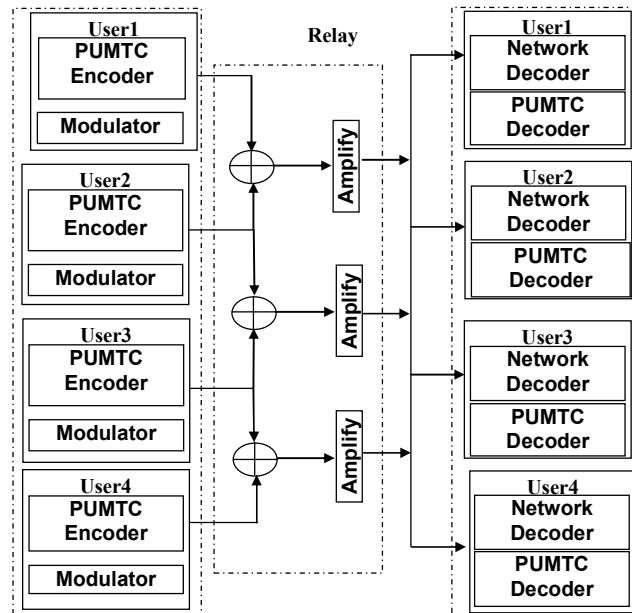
User1
PUMTC Encoder
Modulator

User2
PUMTC Encoder
Modulator

User3
PUMTC Encoder
Modulator

User4
PUMTC Encoder
Modulator

Relay

Amplify

Amplify

Amplify

User1
Network Decoder
PUMTC Decoder

User2
Network Decoder
PUMTC Decoder

User3
Network Decoder
PUMTC Decoder

User4
Network Decoder
PUMTC Decoder